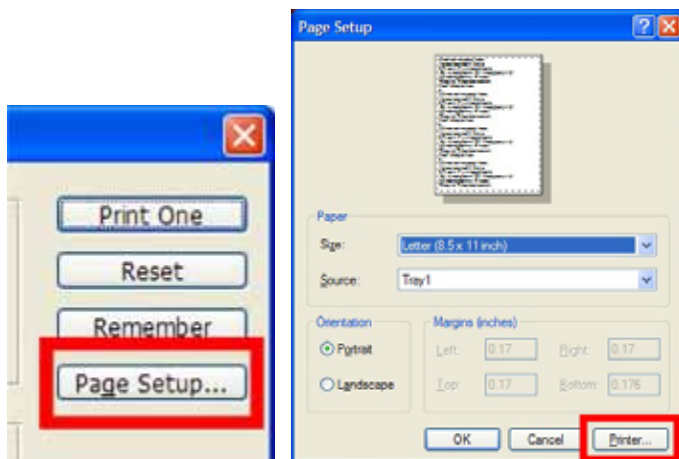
Print One

Reset

Remember

Page Setup...

Page Setup

Paper

Size: Letter (8.5 x 11 inch)

Source: Tray1

Orientation

Portrait

Landscape

Margins (inches)

Left: 0.17

Right: 0.17

Top: 0.17

Bottom: 0.176

OK

Cancel

Printer...